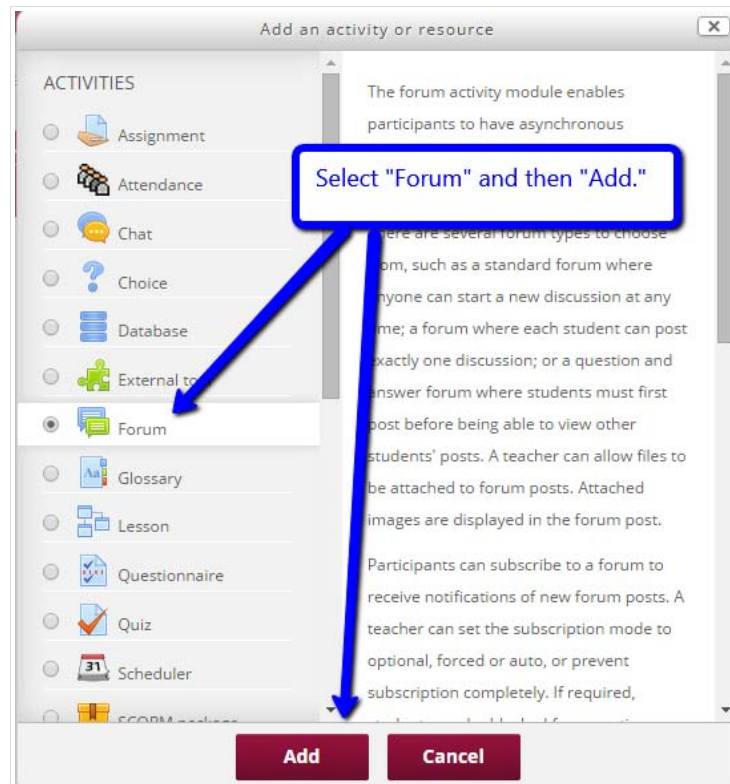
Add an activity or resource

ACTIVITIES

Assignment

Attendance

Chat

Choice

Database

External to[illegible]

Forum

Glossary

Lesson

Questionnaire

Quiz

31 Scheduler

SCORM package

The forum activity module enables participants to have asynchronous

Select "Forum" and then "Add."

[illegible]ere are several forum types to choose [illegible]om, such as a standard forum where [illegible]nyone can start a new discussion at any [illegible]me; a forum where each student can post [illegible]xactly one discussion; or a question and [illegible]nswer forum where students must first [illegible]ost before being able to view other students' posts. A teacher can allow files to be attached to forum posts. Attached images are displayed in the forum post.

Participants can subscribe to a forum to receive notifications of new forum posts. A teacher can set the subscription mode to optional, forced or auto, or prevent subscription completely. If required, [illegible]

Add

Cancel